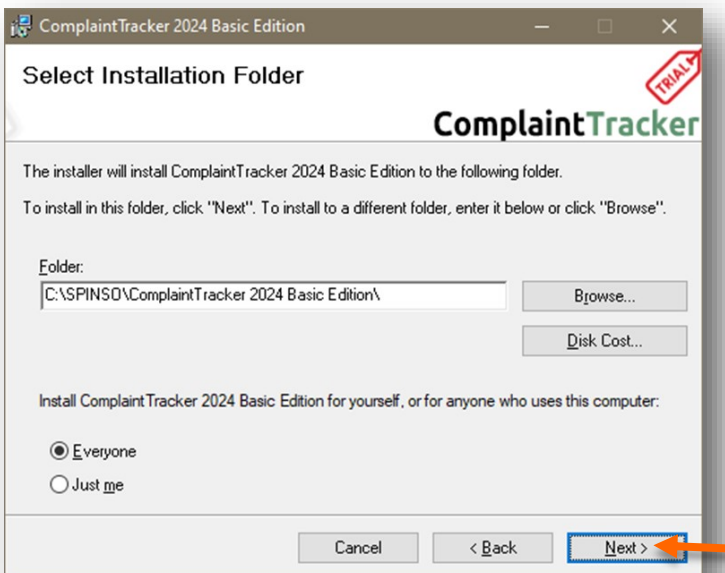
ComplaintTracker 2024 Basic Edition

Select Installation Folder

TRIAL

ComplaintTracker

The installer will install ComplaintTracker 2024 Basic Edition to the following folder.

To install in this folder, click "Next". To install to a different folder, enter it below or click "Browse".

Folder:

C:\SPINSO\ComplaintTracker 2024 Basic Edition\

Browse...

Disk Cost...

Install ComplaintTracker 2024 Basic Edition for yourself, or for anyone who uses this computer:

Everyone

Just me

Cancel

< Back

Next >